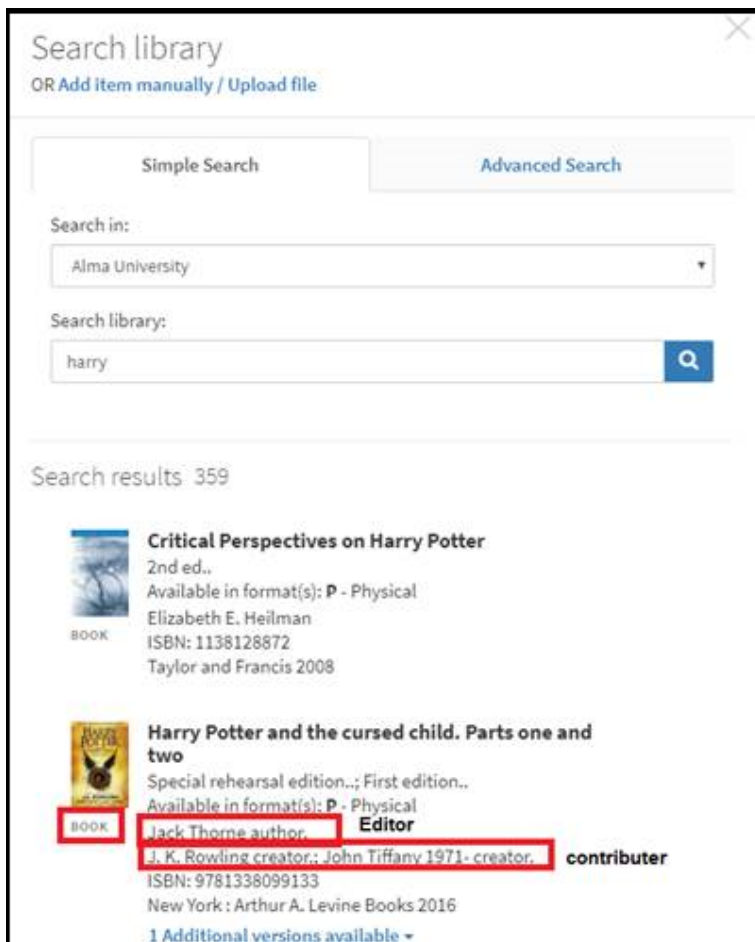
Search library
OR Add item manually / Upload file

Simple Search

Advanced Search

Search in:

Alma University

Search library:

harry

Search results 359

BOOK

Critical Perspectives on Harry Potter
2nd ed..
Available in format(s): P - Physical
Elizabeth E. Heilman
ISBN: 1138128872
Taylor and Francis 2008

BOOK

Harry Potter and the cursed child. Parts one and two
Special rehearsal edition..; First edition..
Available in format(s): P - Physical
Jack Thorne author. Editor
J. K. Rowling creator.; John Tiffany 1971- creator. contributer
ISBN: 9781338099133
New York : Arthur A. Levine Books 2016
1 Additional versions available